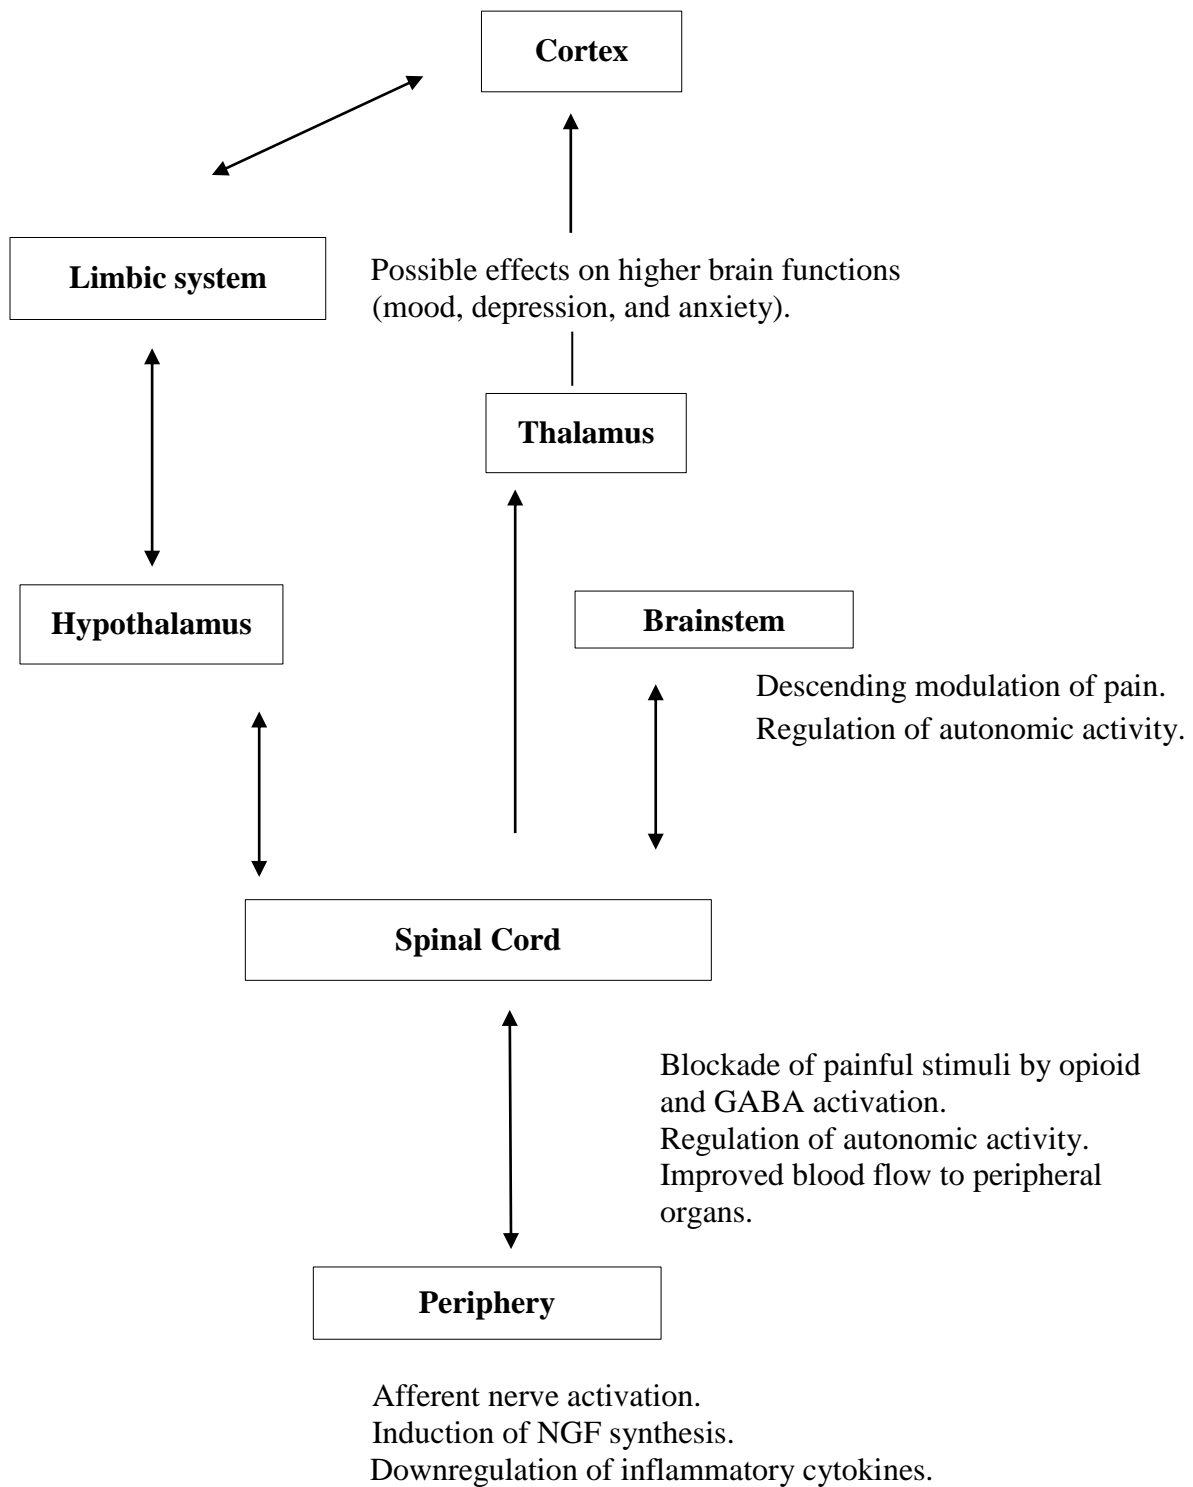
Cortex

Limbic system

Possible effects on higher brain functions (mood, depression, and anxiety).

Thalamus

Hypothalamus

Brainstem

Descending modulation of pain.
Regulation of autonomic activity.

Spinal Cord

Blockade of painful stimuli by opioid and GABA activation.
Regulation of autonomic activity.
Improved blood flow to peripheral organs.

Periphery

Afferent nerve activation.
Induction of NGF synthesis.
Downregulation of inflammatory cytokines.